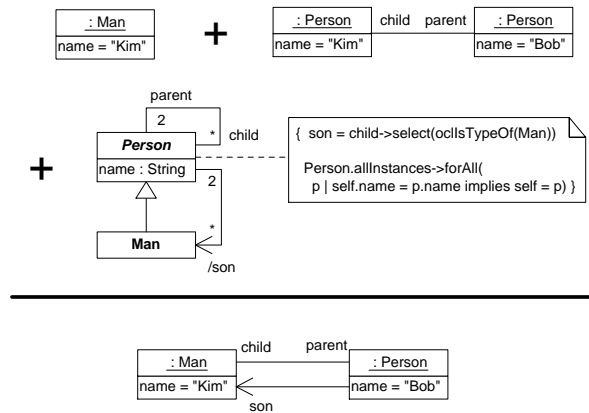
: Man
name = "Kim"

+

: Person
name = "Kim"

child parent

: Person
name = "Bob"

parent
2
*
child

Person
name : String
2

*
Man
/son

+

{ son = child->select(oclIsTypeOf(Man))

Person.allInstances->forAll(
p | self.name = p.name implies self = p) }

: Man
name = "Kim"

child
parent
son

: Person
name = "Bob"